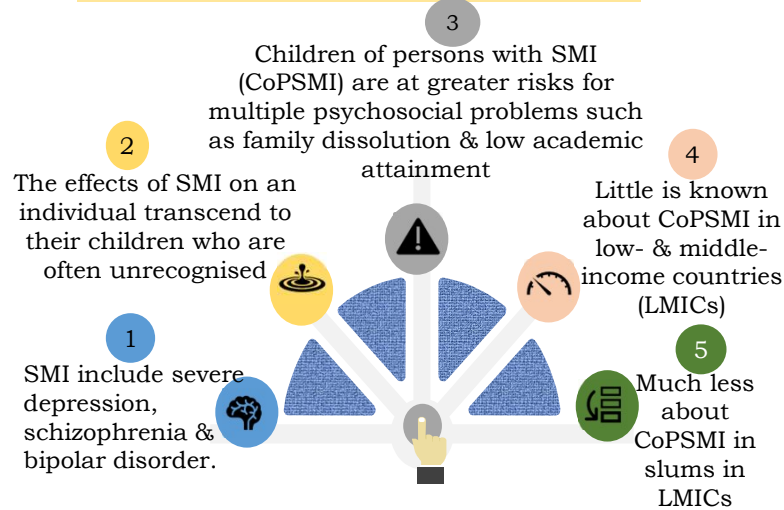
3

Children of persons with SMI (CoPSMI) are at greater risks for multiple psychosocial problems such as family dissolution & low academic attainment

2

The effects of SMI on an individual transcend to their children who are often unrecognised

4

Little is known about CoPSMI in low- & middle-income countries (LMICs)

1

SMI include severe depression, schizophrenia & bipolar disorder.

5

Much less about CoPSMI in slums in LMICs